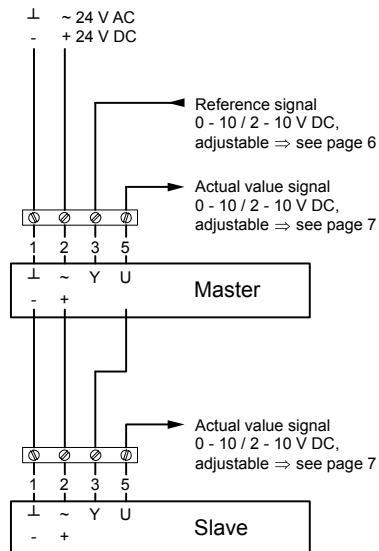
⊥ ~ 24 V AC
- + 24 V DC

Reference signal
0 - 10 / 2 - 10 V DC,
adjustable ⇒ see page 6

Actual value signal
0 - 10 / 2 - 10 V DC,
adjustable ⇒ see page 7

1 2 3 5
⊥ ~ Y U
- +
Master

Actual value signal
0 - 10 / 2 - 10 V DC,
adjustable ⇒ see page 7

1 2 3 5
⊥ ~ Y U
- +
Slave